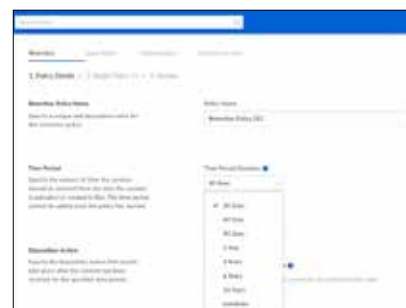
Retention

1. Policy Details

Retention Policy Name

Policy Name

Retention Policy 001

Time Period

Time Period Duration

30 Days

✓ 30 Days

60 Days

90 Days

1 Year

3 Years

5 Years

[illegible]

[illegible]

Disposition Action